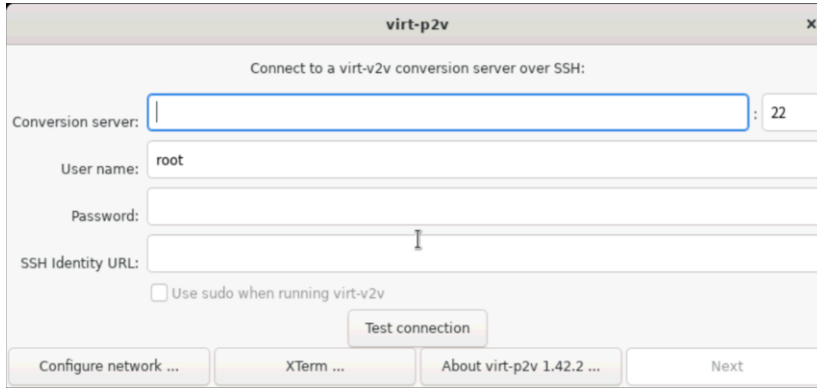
virt-p2v

×

Connect to a virt-v2v conversion server over SSH:

Conversion server: : 22

User name: root

Password:

SSH Identity URL:

Use sudo when running virt-v2v

Test connection

Configure network ...

XTerm ...

About virt-p2v 1.42.2 ...

Next